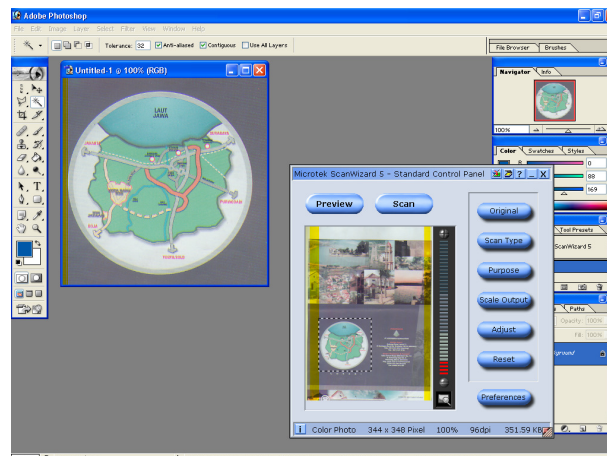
Adobe Photoshop

File Edit Image Layer Select Filter View Window Help

Tolerance: 32 Anti-aliased Contiguous Use All Layers

File Browser Brushes

Untitled-1 @ 100% (RGB)

LAUT JAWA

Navigator Info

100%

Color Swatches Styles

0

88

169

Microtek ScanWizard 5 - Standard Control Panel

Preview

Scan

Original

Scan Type

Purpose

Scale Output

Adjust

Reset

Preferences

Tool Presets

ScanWizard 5

Paths

Opacity: 100%

Fill: 100%

Color Photo 344 x 348 Pixel 100% 96dpi 351.59 KB